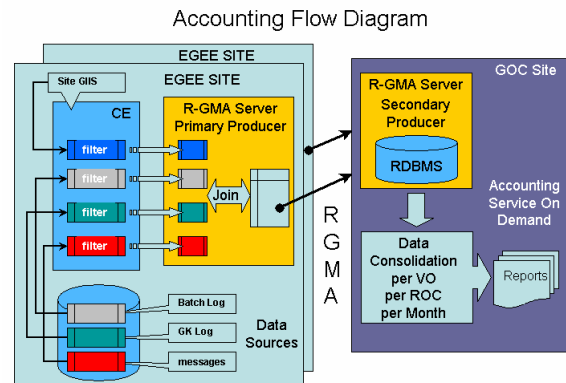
Accounting Flow Diagram

EGEE SITE

EGEE SITE

Site GIIS

CE

filter

filter

filter

filter

R-GMA Server
Primary Producer

Join

Batch Log

GK Log

messages

Data
Sources

R
G
M
A

GOC Site

R-GMA Server
Secondary
Producer

RDBMS

Accounting
Service On
Demand

Data
Consolidation
per VO
per ROC
per Month

Reports